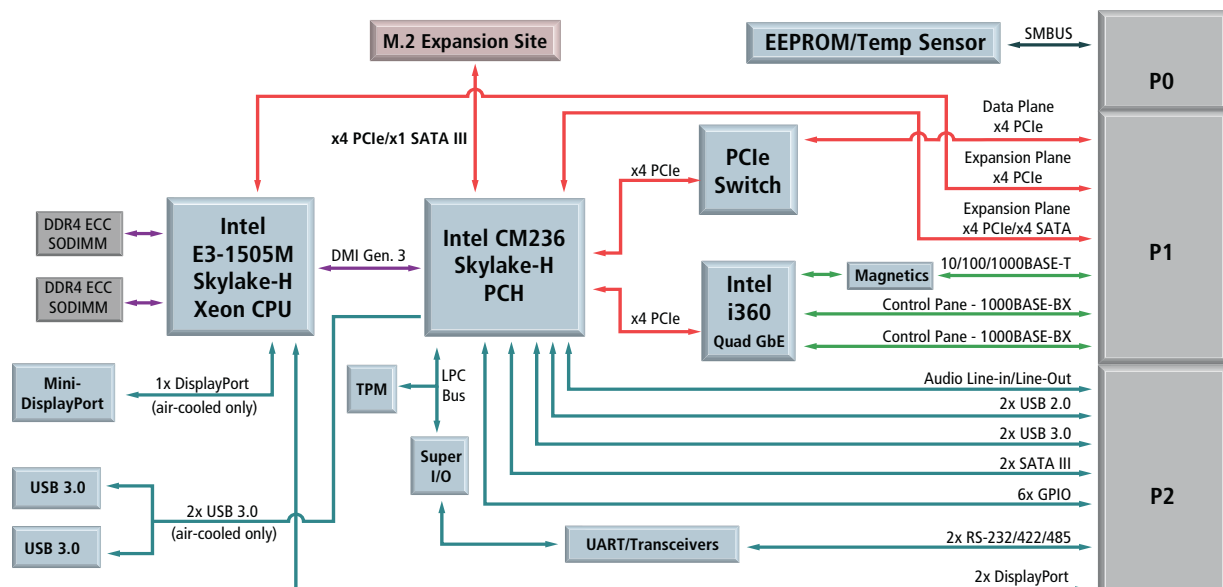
M.2 Expansion Site

EEPROM/Temp Sensor

SMBUS

P0

Data Plane
x4 PCIe

x4 PCIe/x1 SATA III

PCIe Switch

x4 PCIe

Expansion Plane
x4 PCIe

Expansion Plane
x4 PCIe/x4 SATA

DDR4 ECC SODIMM

DDR4 ECC SODIMM

Intel
E3-1505M
Skylake-H
Xeon CPU

DMI Gen. 3

Intel CM236
Skylake-H
PCH

P1

Intel
i360
Quad GbE

Magnetics

10/100/1000BASE-T

x4 PCIe

Control Pane - 1000BASE-BX

Control Pane - 1000BASE-BX

Mini-DisplayPort

1x DisplayPort
(air-cooled only)

TPM

LPC
Bus

Audio Line-in/Line-Out

2x USB 2.0

2x USB 3.0

Super
I/O

2x SATA III

USB 3.0

2x USB 3.0
(air-cooled only)

6x GPIO

P2

USB 3.0

UART/Transceivers

2x RS-232/422/485

2x DisplayPort